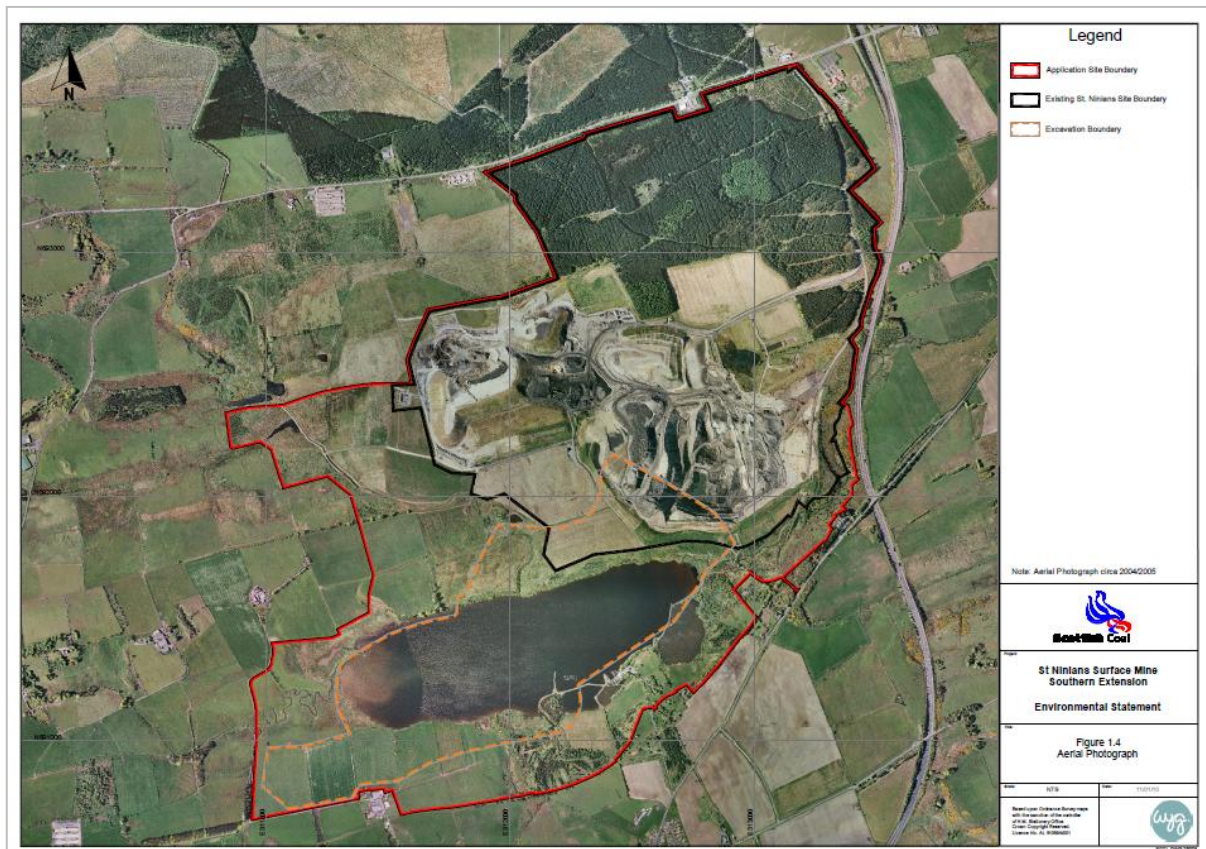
N

Legend

Application Site Boundary

Existing St. Ninians Site Boundary

Excavation Boundary

Note: Aerial Photograph circa 2004/2005

Scottish Coal

Project

St Ninians Surface Mine
Southern Extension

Environmental Statement

Title

Figure 1.4
Aerial Photograph

Scale
NTS

Date
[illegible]

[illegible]

wyg